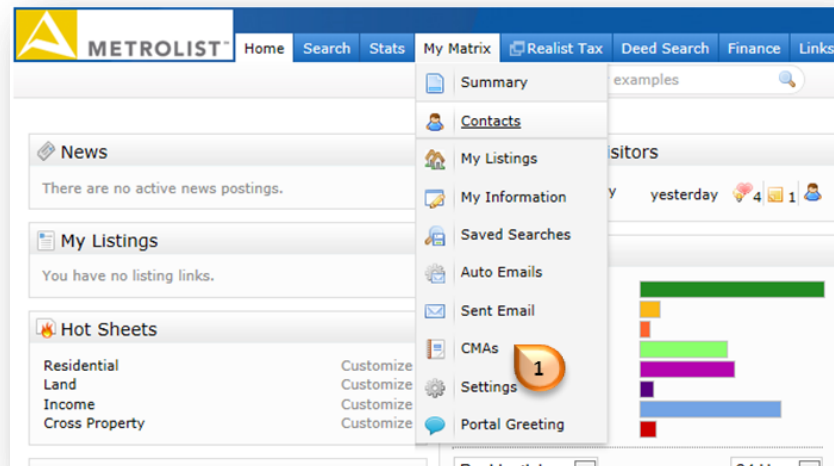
METROLIST™

Home Search Stats My Matrix Realist Tax Deed Search Finance Links

Summary
Contacts
My Listings
My Information
Saved Searches
Auto Emails
Sent Email
CMAs
Settings
Portal Greeting

1

examples

News
There are no active news postings.

My Listings
You have no listing links.

Hot Sheets
Residential Customize
Land Customize
Income Customize
Cross Property Customize

isitors
y yesterday 4 1